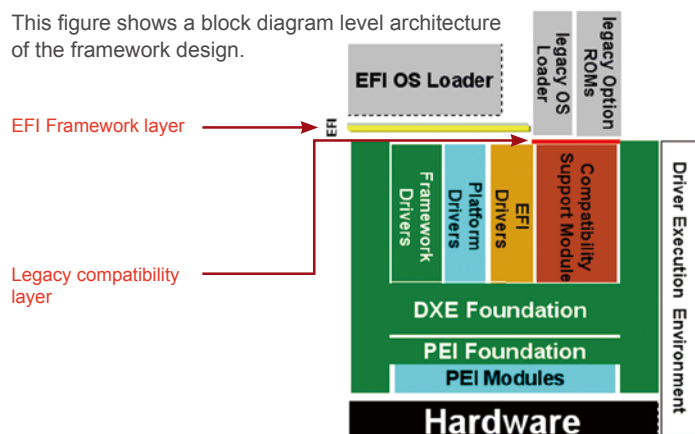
This figure shows a block diagram level architecture of the framework design.

EFI OS Loader

legacy OS Loader

legacy Option ROMs

EFI Framework layer

EFI

Legacy compatibility layer

Framework Drivers

Platform Drivers

EFI Drivers

Compatibility Support Module

DXE Foundation

PEI Foundation

PEI Modules

Hardware

Driver Execution Environment